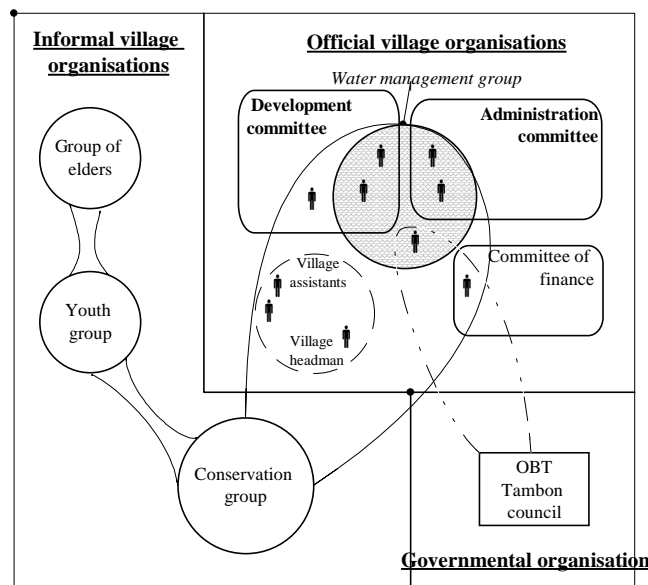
Informal village organisations

Official village organisations

Water management group

Development committee

Administration committee

Group of elders

Youth group

Village assistants

Village headman

Committee of finance

Conservation group

OBT Tambon council

Governmental organisation